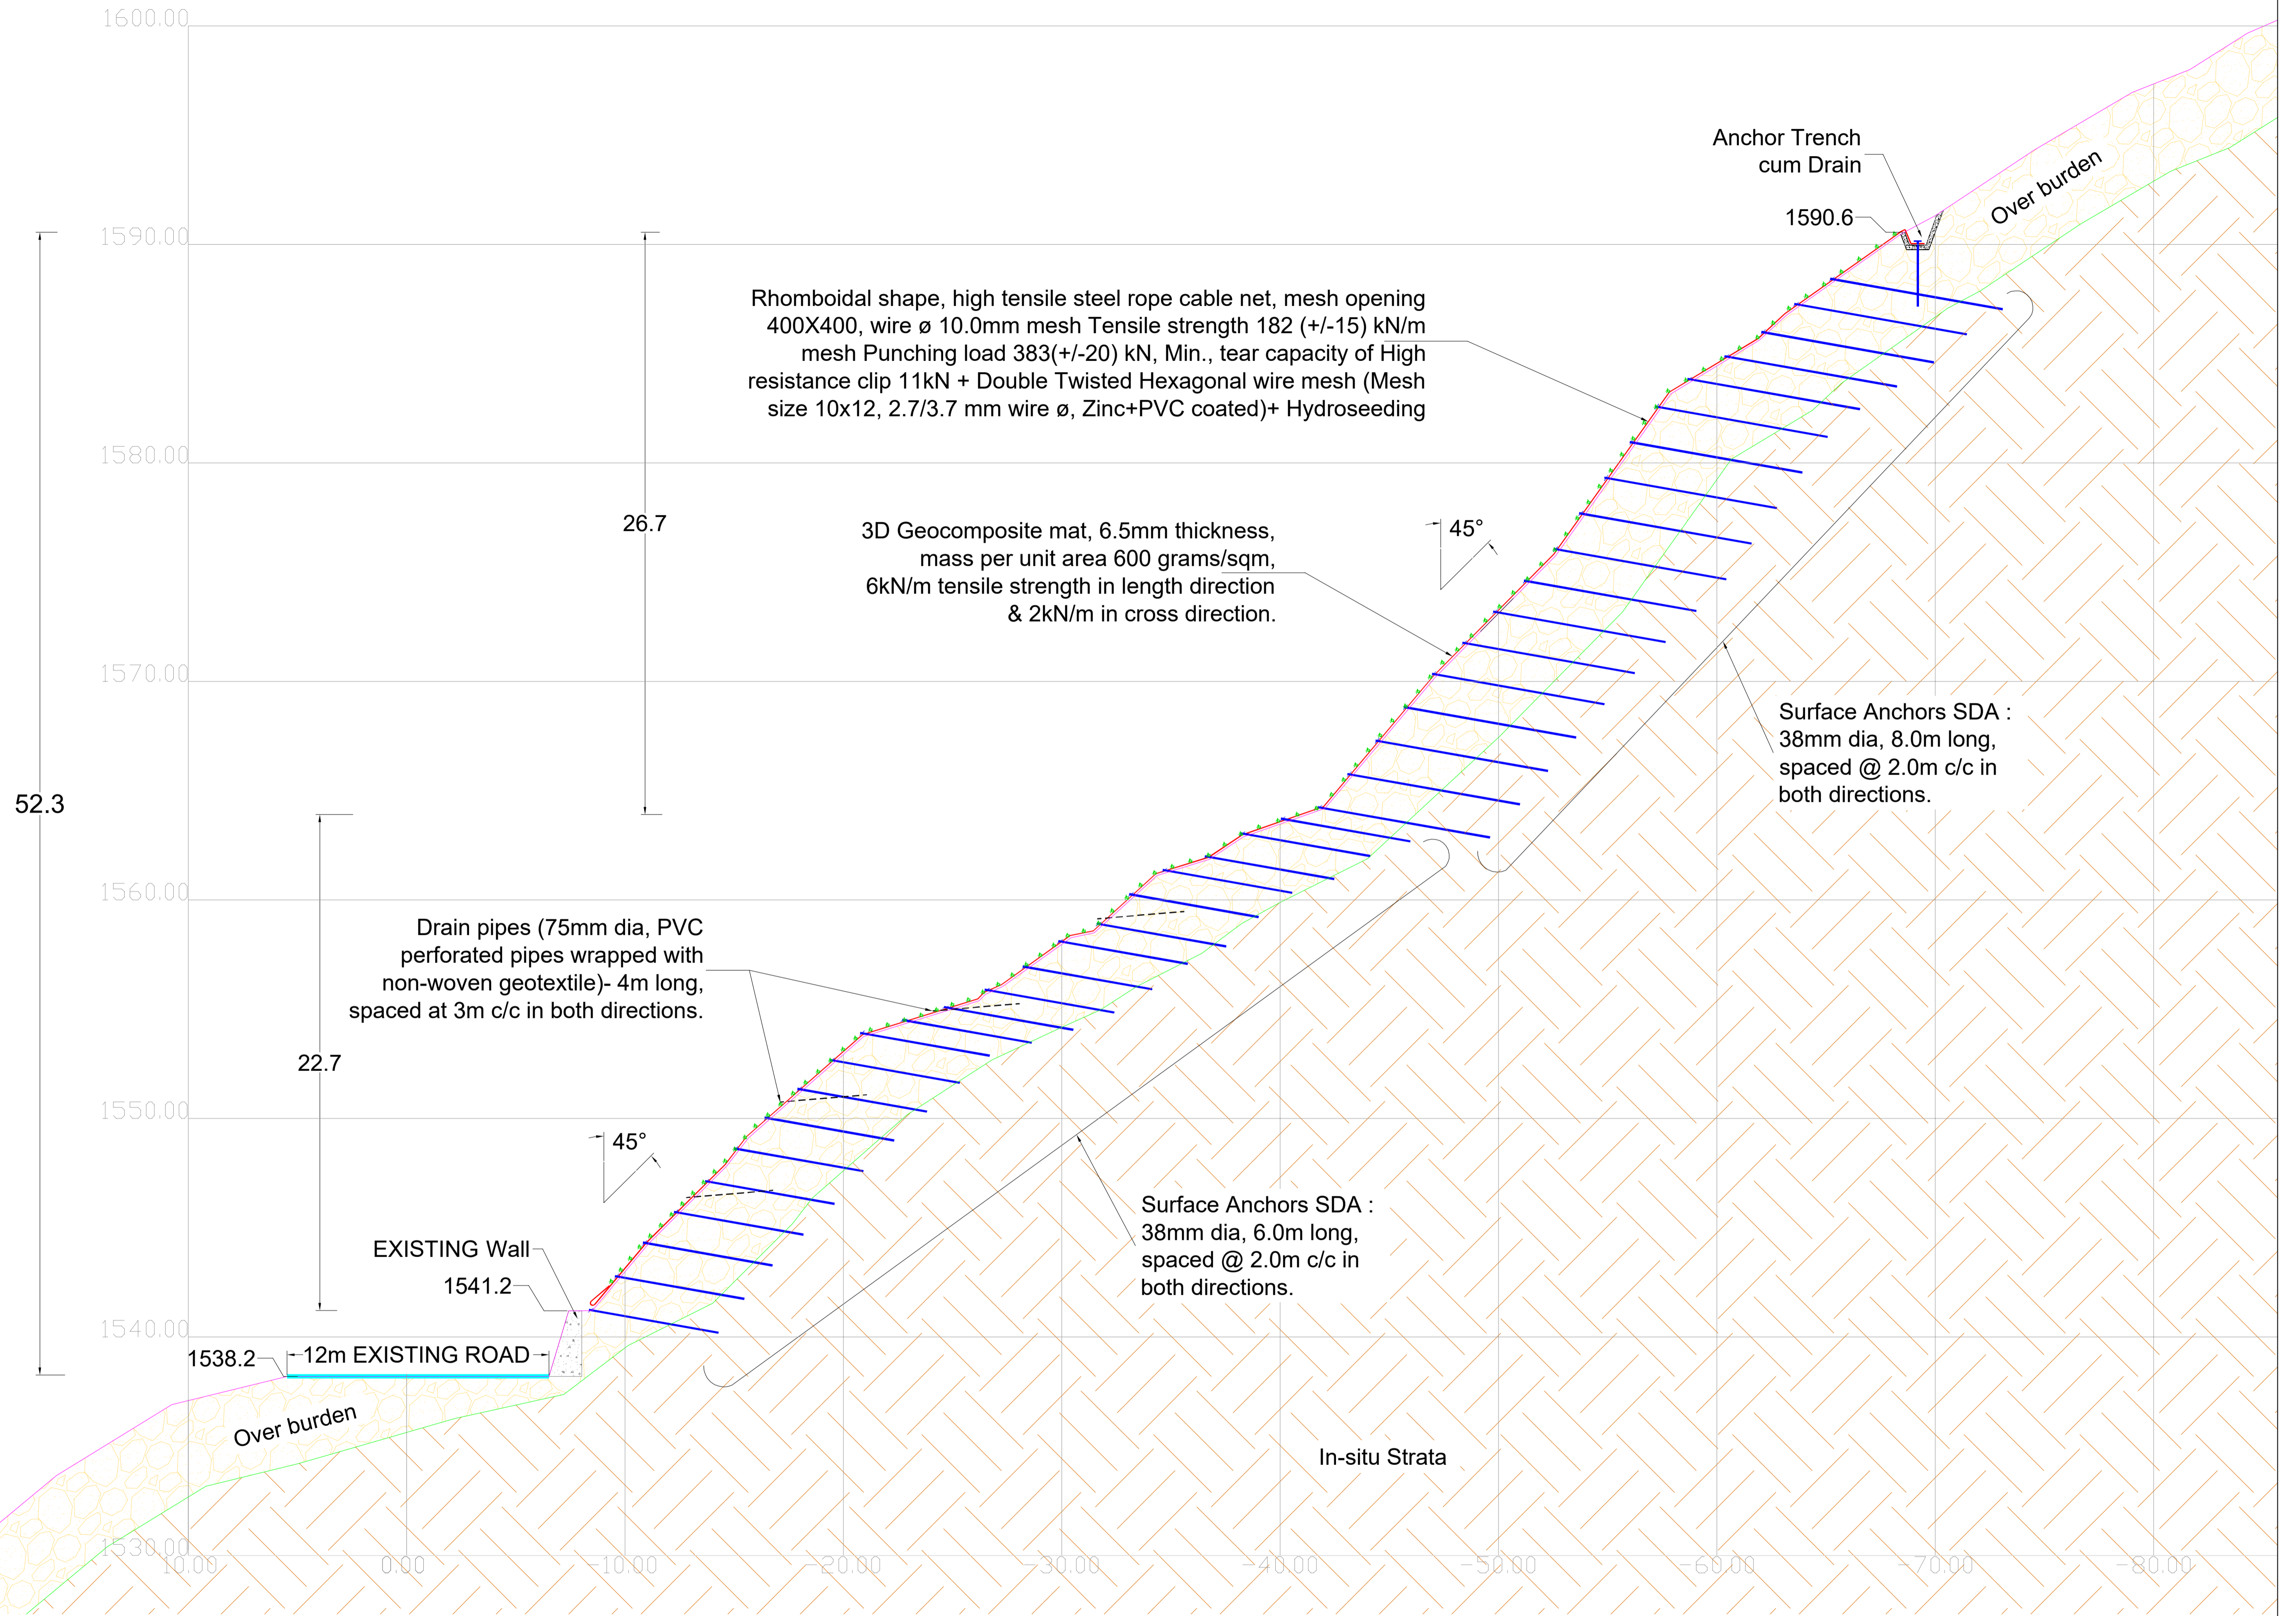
1600.00

1590.00

1580.00

1570.00

1560.00

1550.00

1540.00

1530.00

Anchor Trench
cum Drain

1590.6

Over burden

Rhomboidal shape, high tensile steel rope cable net, mesh opening 400X400, wire ø 10.0mm mesh Tensile strength 182 (+/-15) kN/m mesh Punching load 383(+/-20) kN, Min., tear capacity of High resistance clip 11kN + Double Twisted Hexagonal wire mesh (Mesh size 10x12, 2.7/3.7 mm wire ø, Zinc+PVC coated)+ Hydroseeding

26.7

3D Geocomposite mat, 6.5mm thickness, mass per unit area 600 grams/sqm, 6kN/m tensile strength in length direction & 2kN/m in cross direction.

45°

Surface Anchors SDA : 38mm dia, 8.0m long, spaced @ 2.0m c/c in both directions.

52.3

Drain pipes (75mm dia, PVC perforated pipes wrapped with non-woven geotextile)- 4m long, spaced at 3m c/c in both directions.

22.7

45°

EXISTING Wall

1541.2

Surface Anchors SDA : 38mm dia, 6.0m long, spaced @ 2.0m c/c in both directions.

1538.2

12m EXISTING ROAD

Over burden

In-situ Strata

10.00 0.00 -10.00 -20.00 -30.00 -40.00 -50.00 -60.00 -70.00 -80.00